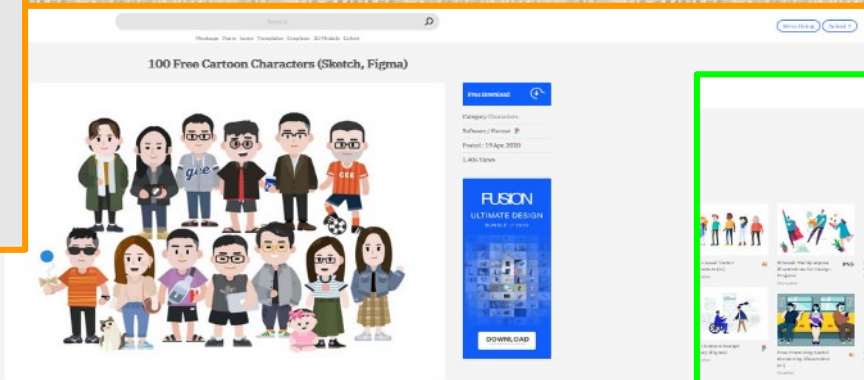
Search

Mockups Fonts Icons Templates Graphics 3D Models Colors

Write Blog Submit

100 Free Cartoon Characters (Sketch, Figma)

Free Download

Category: Characters

Software / Format:

Posted : 19 Apr, 2020

1,406 Views

FUSION

ULTIMATE DESIGN

DOWNLOAD

give

CEE

AI

PNG

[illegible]

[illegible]